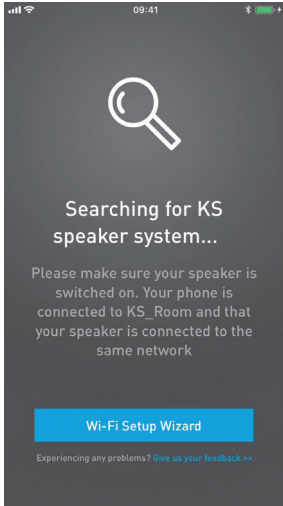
09:41

Searching for KS speaker system...

Please make sure your speaker is switched on. Your phone is connected to KS_Room and that your speaker is connected to the same network

Wi-Fi Setup Wizard

Experiencing any problems? Give us your feedback >>